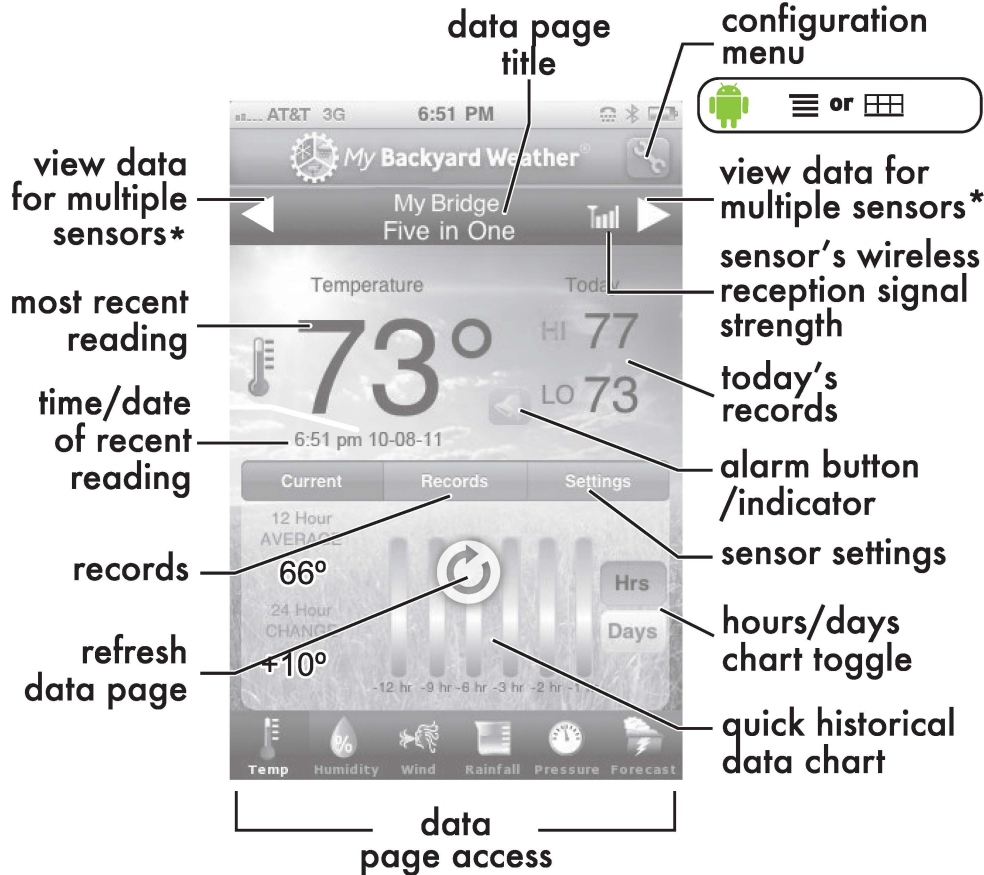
data page title

configuration menu

or

AT&T 3G 6:51 PM

My Backyard Weather®

view data for multiple sensors*

My Bridge
Five in One

view data for multiple sensors*

sensor's wireless reception signal strength

Temperature

Today

most recent reading

73°

HI 77

LO 73

today's records

time/date of recent reading

6:51 pm 10-08-11

alarm button /indicator

Current

Records

Settings

sensor settings

12 Hour AVERAGE

66°

records

24 Hour CHANGE

+10°

Hrs

Days

hours/days chart toggle

refresh data page

-12 hr -9 hr -6 hr -3 hr -2 hr -1

quick historical data chart

Temp Humidity Wind Rainfall Pressure Forecast

data page access